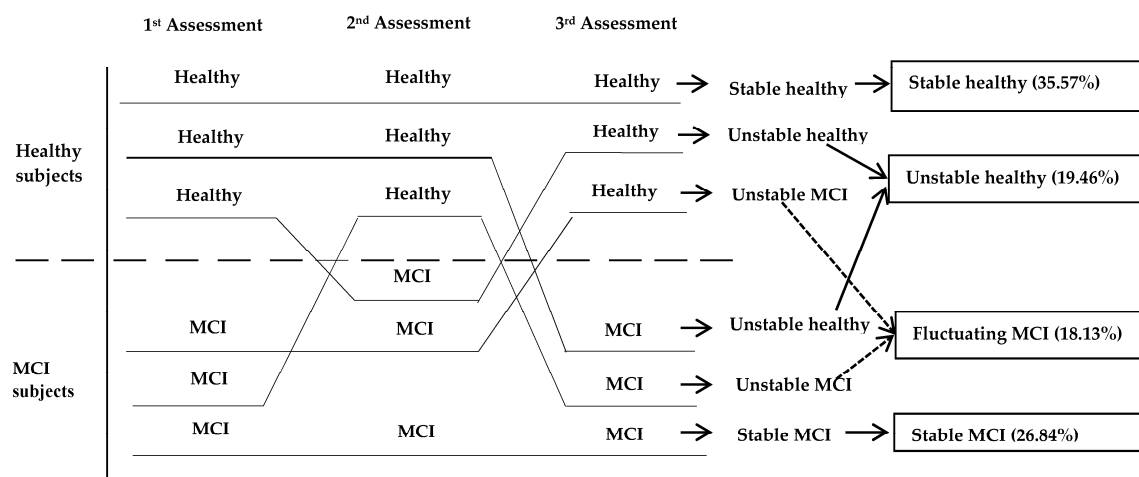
1st Assessment
2nd Assessment
3rd Assessment

Healthy subjects

Healthy Healthy Healthy → Stable healthy → Stable healthy (35.57%)

Healthy Healthy Healthy → Unstable healthy

Unstable healthy (19.46%)

Healthy Healthy Healthy → Unstable MCI

MCI

MCI subjects

MCI MCI MCI → Unstable healthy

Fluctuating MCI (18.13%)

MCI MCI → Unstable MCI

MCI MCI MCI → Stable MCI → Stable MCI (26.84%)